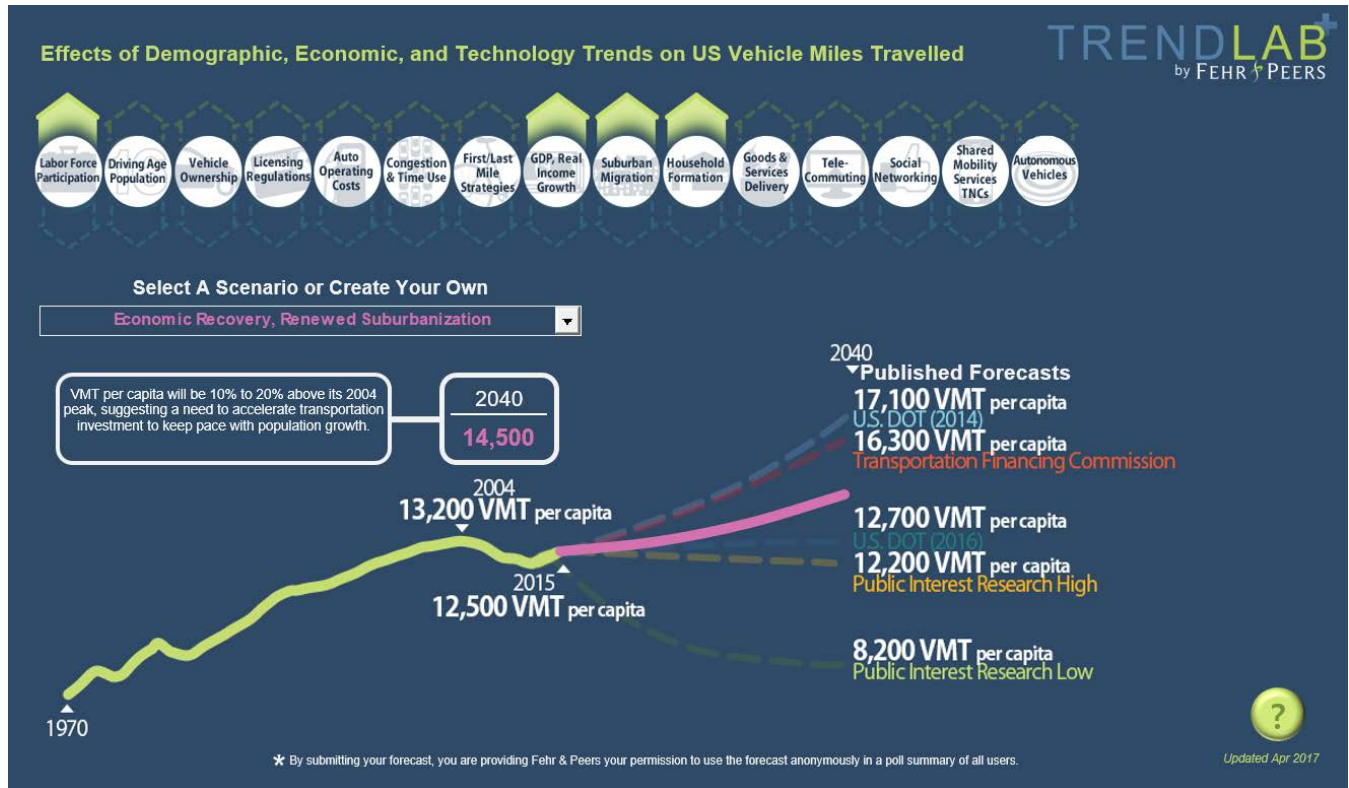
Effects of Demographic, Economic, and Technology Trends on US Vehicle Miles Travelled

TRENDLAB+ by FEHR & PEERS

Labor Force Participation
Driving Age Population
Vehicle Ownership
Licensing Regulations
Auto Operating Costs
Congestion & Time Use
First/Last Mile Strategies
GDP, Real Income Growth
Suburban Migration
Household Formation
Goods & Services Delivery
Tele-Commuting
Social Networking
Shared Mobility Services TNCs
Autonomous Vehicles

Select A Scenario or Create Your Own

Economic Recovery, Renewed Suburbanization

VMT per capita will be 10% to 20% above its 2004 peak, suggesting a need to accelerate transportation investment to keep pace with population growth.

2040
14,500

2040
Published Forecasts

17,100 VMT per capita
U.S. DOT (2014)

16,300 VMT per capita
Transportation Financing Commission

12,700 VMT per capita
U.S. DOT (2016)

12,200 VMT per capita
Public Interest Research High

8,200 VMT per capita
Public Interest Research Low

2004
13,200 VMT per capita

2015
12,500 VMT per capita

1970

?

* By submitting your forecast, you are providing Fehr & Peers your permission to use the forecast anonymously in a poll summary of all users.

Updated Apr 2017